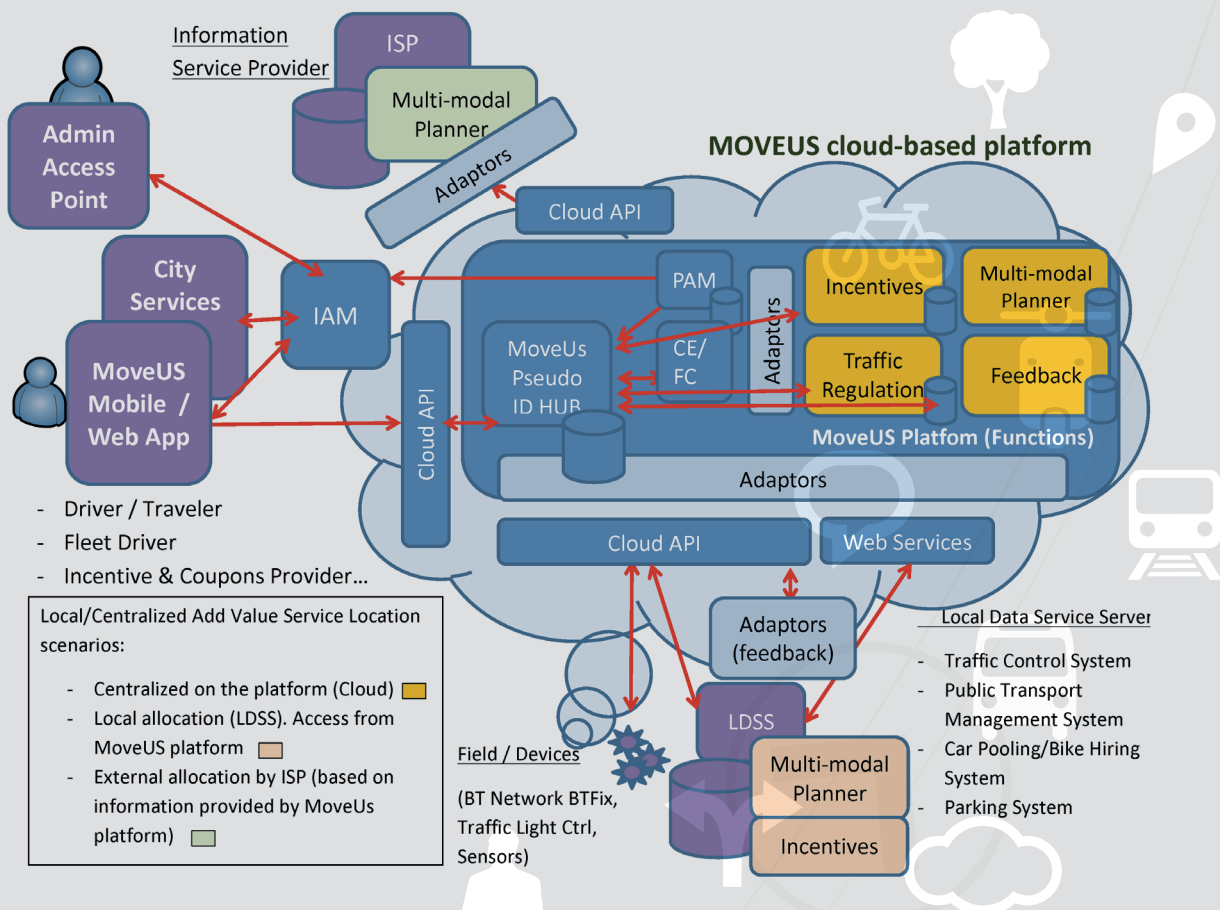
Information Service Provider

ISP

Multi-modal Planner

Adaptors

MOVEUS cloud-based platform

Admin Access Point

City Services

MoveUS Mobile / Web App

IAM

Cloud API

Cloud API

PAM

MoveUs Pseudo ID HUB

CE/ FC

Adaptors

Incentives

Multi-modal Planner

Traffic Regulation

Feedback

MoveUS Platfom (Functions)

Adaptors

Cloud API

Web Services

- Driver / Traveler
- Fleet Driver
- Incentive & Coupons Provider…

Local/Centralized Add Value Service Location scenarios:

- Centralized on the platform (Cloud)
- Local allocation (LDSS). Access from MoveUS platform
- External allocation by ISP (based on information provided by MoveUs platform)

Adaptors (feedback)

Local Data Service Server

- Traffic Control System
- Public Transport Management System
- Car Pooling/Bike Hiring System
- Parking System

LDSS

Multi-modal Planner

Incentives

Field / Devices

(BT Network BTFix, Traffic Light Ctrl, Sensors)